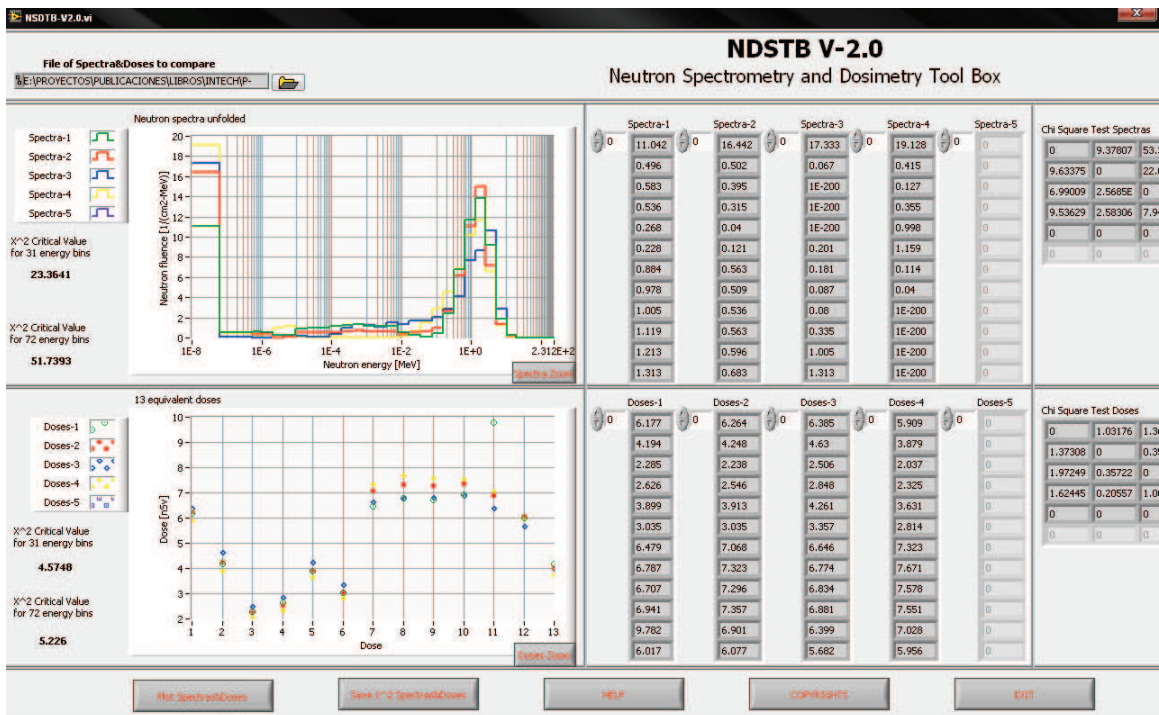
NSDTB-V2.0.vi

File of Spectra&Doses to compare
E:\PROYECTOS\PUBLICACIONES\LIBROS\INTECH\P-

NDSTB V-2.0
Neutron Spectrometry and Dosimetry Tool Box

Spectra-1
Spectra-2
Spectra-3
Spectra-4
Spectra-5

X^2 Critical Value for 31 energy bins
23.3641

X^2 Critical Value for 72 energy bins
51.7393

Neutron spectra unfolded
Neutron fluence [1/(cm2-MeV)]
20 18 16 14 12 10 8 6 4 2 0
1E-8 1E-6 1E-4 1E-2 1E+0 2.312E+2
Neutron energy [MeV]
Spectra Zoom

| Spectra-1 | Spectra-2 | Spectra-3 | Spectra-4 | Spectra-5 |
|---|---|---|---|---|
| 11.042 | 16.442 | 17.333 | 19.128 | 0 |
| 0.496 | 0.502 | 0.067 | 0.415 | 0 |
| 0.583 | 0.395 | 1E-200 | 0.127 | 0 |
| 0.536 | 0.315 | 1E-200 | 0.355 | 0 |
| 0.268 | 0.04 | 1E-200 | 0.998 | 0 |
| 0.228 | 0.121 | 0.201 | 1.159 | 0 |
| 0.884 | 0.563 | 0.181 | 0.114 | 0 |
| 0.978 | 0.509 | 0.087 | 0.04 | 0 |
| 1.005 | 0.536 | 0.08 | 1E-200 | 0 |
| 1.119 | 0.563 | 0.335 | 1E-200 | 0 |
| 1.213 | 0.596 | 1.005 | 1E-200 | 0 |
| 1.313 | 0.683 | 1.313 | 1E-200 | 0 |

0 0 0 0 0

Chi Square Test Spectras

| 0 | 9.37807 | 53.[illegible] |
|---|---|---|
| 9.63375 | 0 | 22.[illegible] |
| 6.99009 | 2.5685E | 0 |
| 9.53629 | 2.58306 | 7.9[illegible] |
| 0 | 0 | 0 |
| 0 | 0 | 0 |

Doses-1
Doses-2
Doses-3
Doses-4
Doses-5

X^2 Critical Value for 31 energy bins
4.5748

X^2 Critical Value for 72 energy bins
5.226

13 equivalent doses
Dose [nSv]
10 9 8 7 6 5 4 3 2
1 2 3 4 5 6 7 8 9 10 11 12 13
Dose
Doses Zoom

| Doses-1 | Doses-2 | Doses-3 | Doses-4 | Doses-5 |
|---|---|---|---|---|
| 6.177 | 6.264 | 6.385 | 5.909 | 0 |
| 4.194 | 4.248 | 4.63 | 3.879 | 0 |
| 2.285 | 2.238 | 2.506 | 2.037 | 0 |
| 2.626 | 2.546 | 2.848 | 2.325 | 0 |
| 3.899 | 3.913 | 4.261 | 3.631 | 0 |
| 3.035 | 3.035 | 3.357 | 2.814 | 0 |
| 6.479 | 7.068 | 6.646 | 7.323 | 0 |
| 6.787 | 7.323 | 6.774 | 7.671 | 0 |
| 6.707 | 7.296 | 6.834 | 7.578 | 0 |
| 6.941 | 7.357 | 6.881 | 7.551 | 0 |
| 9.782 | 6.901 | 6.399 | 7.028 | 0 |
| 6.017 | 6.077 | 5.682 | 5.956 | 0 |

0 0 0 0 0

Chi Square Test Doses

| 0 | 1.03176 | 1.3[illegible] |
|---|---|---|
| 1.37308 | 0 | 0.3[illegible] |
| 1.97249 | 0.35722 | 0 |
| 1.62445 | 0.20557 | 1.0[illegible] |
| 0 | 0 | 0 |
| 0 | 0 | 0 |

Plot Spectra&Doses
Save X^2 Spectra&Doses
HELP
COPYRIGHTS
EXIT